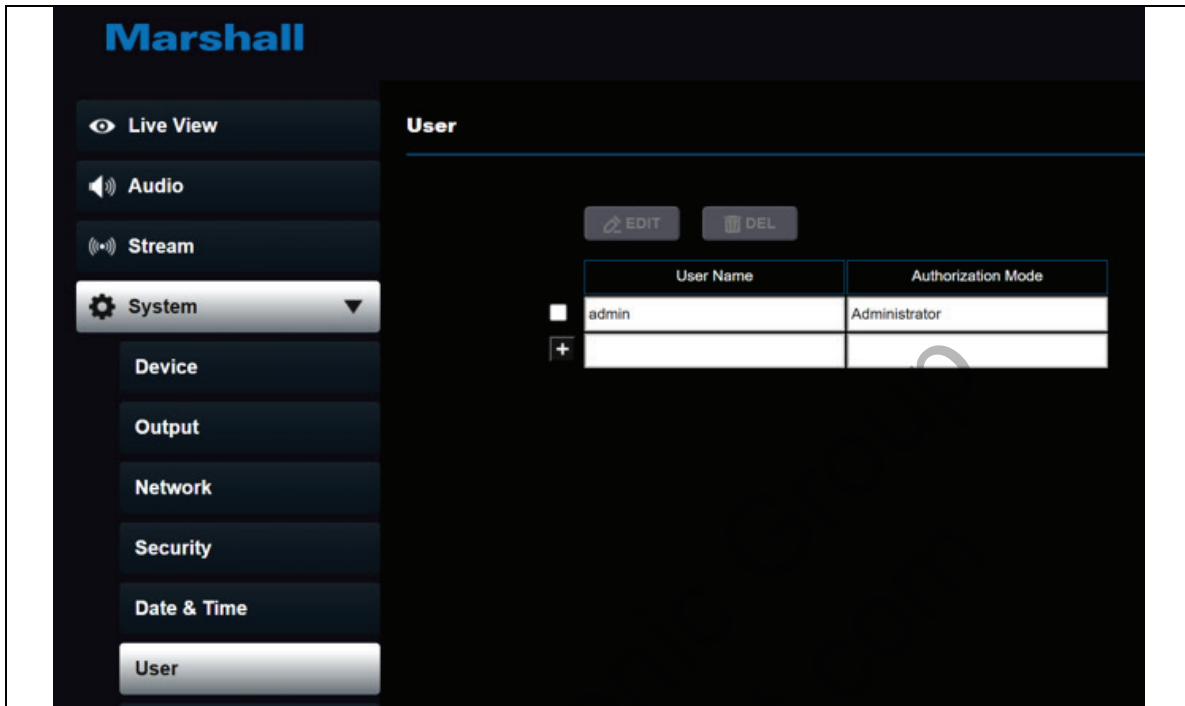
Marshall

Live View

Audio

Stream

System

Device

Output

Network

Security

Date & Time

User

User

EDIT

DEL

| | User Name | Authorization Mode |
|---|---|---|
| | admin | Administrator |
| + | | |